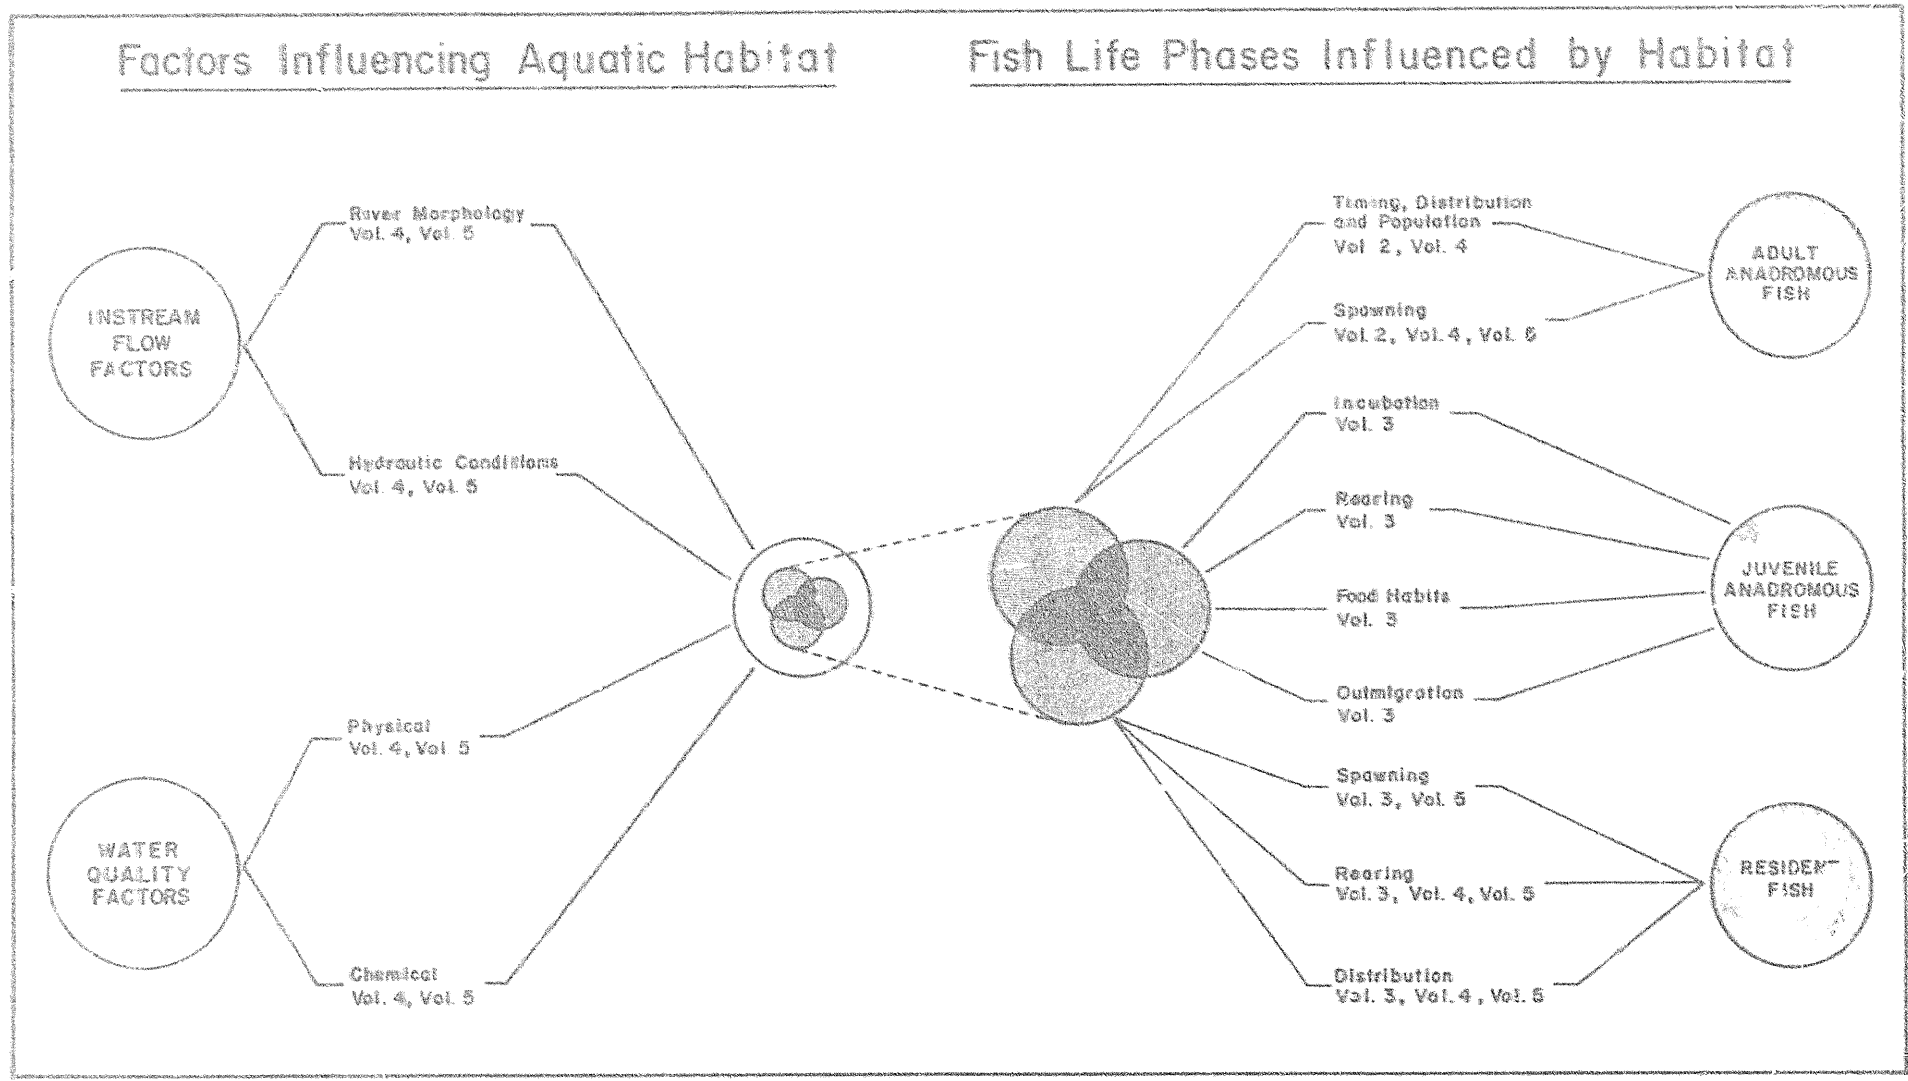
Factors Influencing Aquatic Habitat

Fish Life Phases Influenced by Habitat

INSTREAM FLOW FACTORS

River Morphology
Vol. 4, Vol. 5

Hydraulic Conditions
Vol. 4, Vol. 5

WATER QUALITY FACTORS

Physical
Vol. 4, Vol. 5

Chemical
Vol. 4, Vol. 5

Timing, Distribution and Population
Vol. 2, Vol. 4

Spawning
Vol. 2, Vol. 4, Vol. 5

ADULT ANADROMOUS FISH

Incubation
Vol. 3

Rearing
Vol. 3

Food Habits
Vol. 3

Outmigration
Vol. 3

JUVENILE ANADROMOUS FISH

Spawning
Vol. 3, Vol. 5

Rearing
Vol. 3, Vol. 4, Vol. 5

Distribution
Vol. 3, Vol. 4, Vol. 5

RESIDENT FISH